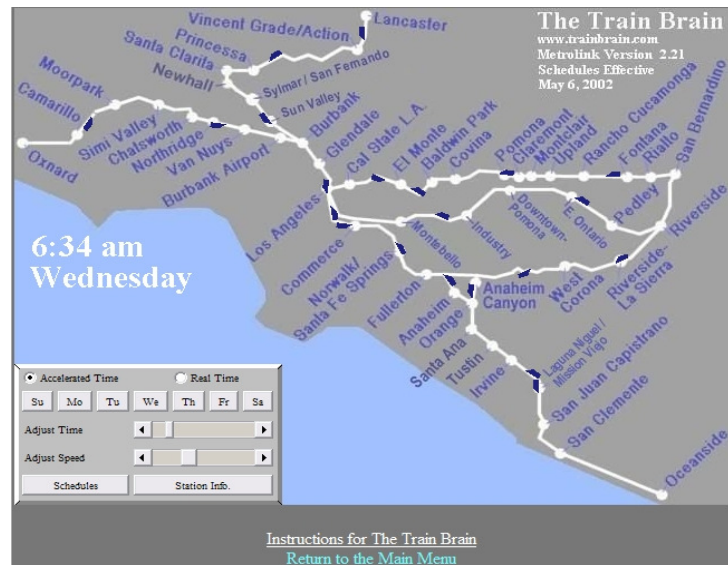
The Train Brain
www.trainbrain.com
Metrolink Version 2.21
Schedules Effective
May 6, 2002

Lancaster
Vincent Grade/Action
Santa Clarita
Princessa
Newhall
Sylmar / San Fernando
Sun Valley
Moorpark
Camarillo
Oxnard
Simi Valley
Chatsworth
Northridge
Van Nuys
Burbank Airport
Burbank
Glendale
Cal State L.A.
El Monte
Baldwin Park
Covina
Pomona
Claremont
Montclair
Upland
Rancho Cucamonga
Fontana
Rialto
San Bernardino
Downtown Pomona
E Ontario
Pedley
Riverside
Industry
Montebello
Los Angeles
Commerce
Norwalk/ Santa Fe Springs
Fullerton
Anaheim Canyon
West Corona
Riverside-La Sierra
Anaheim
Orange
Santa Ana
Tustin
Irvine
Laguna Niguel / Mission Viejo
San Juan Capistrano
San Clemente
Oceanside

6:34 am
Wednesday

Accelerated Time
Real Time
Su Mo Tu We Th Fr Sa
Adjust Time
Adjust Speed
Schedules
Station Info.

Instructions for The Train Brain
Return to the Main Menu